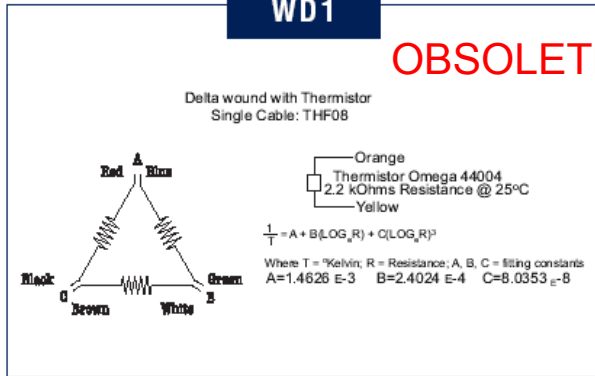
WD1

OBSOLET

Delta wound with Thermistor
Single Cable: THF08

Red A Blue

Black C Brown White B Green

Orange
Thermistor Omega 44004
2.2 kOhms Resistance @ 25ºC
Yellow

$\frac{1}{T} = A + B(LOG_eR) + C(LOG_eR)^3$

Where T = ºKelvin; R = Resistance; A, B, C = fitting constants
A=1.4626 E-3 B=2.4024 E-4 C=8.0353 E-8